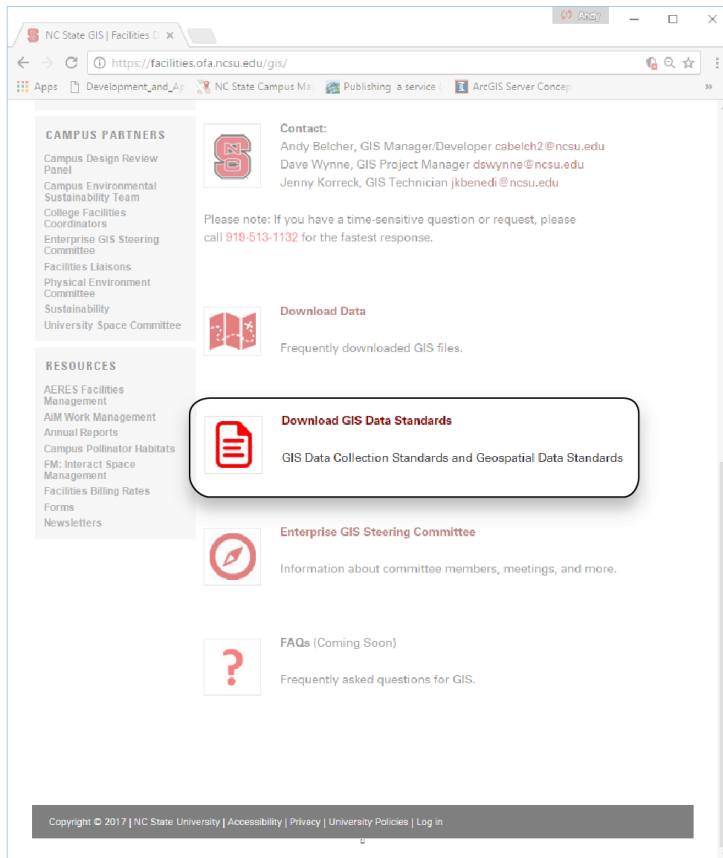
NC State GIS | Facilities D ×

Andy

https://facilities.ofa.ncsu.edu/gis/

Apps Development_and_A NC State Campus Ma Publishing a service ArcGIS Server Concep »

CAMPUS PARTNERS

Campus Design Review Panel
Campus Environmental Sustainability Team
College Facilities Coordinators
Enterprise GIS Steering Committee
Facilities Liaisons
Physical Environment Committee
Sustainability
University Space Committee

RESOURCES

AERES Facilities Management
AiM Work Management
Annual Reports
Campus Pollinator Habitats
FM: Interact Space Management
Facilities Billing Rates
Forms
Newsletters

Contact:
Andy Belcher, GIS Manager/Developer cabelch2@ncsu.edu
Dave Wynne, GIS Project Manager dswynne@ncsu.edu
Jenny Korreck, GIS Technician jkbenedi@ncsu.edu

Please note: If you have a time-sensitive question or request, please call 919-513-1132 for the fastest response.

Download Data

Frequently downloaded GIS files.

Download GIS Data Standards

GIS Data Collection Standards and Geospatial Data Standards

Enterprise GIS Steering Committee

Information about committee members, meetings, and more.

FAQs (Coming Soon)

Frequently asked questions for GIS.

Copyright © 2017 | NC State University | Accessibility | Privacy | University Policies | Log in